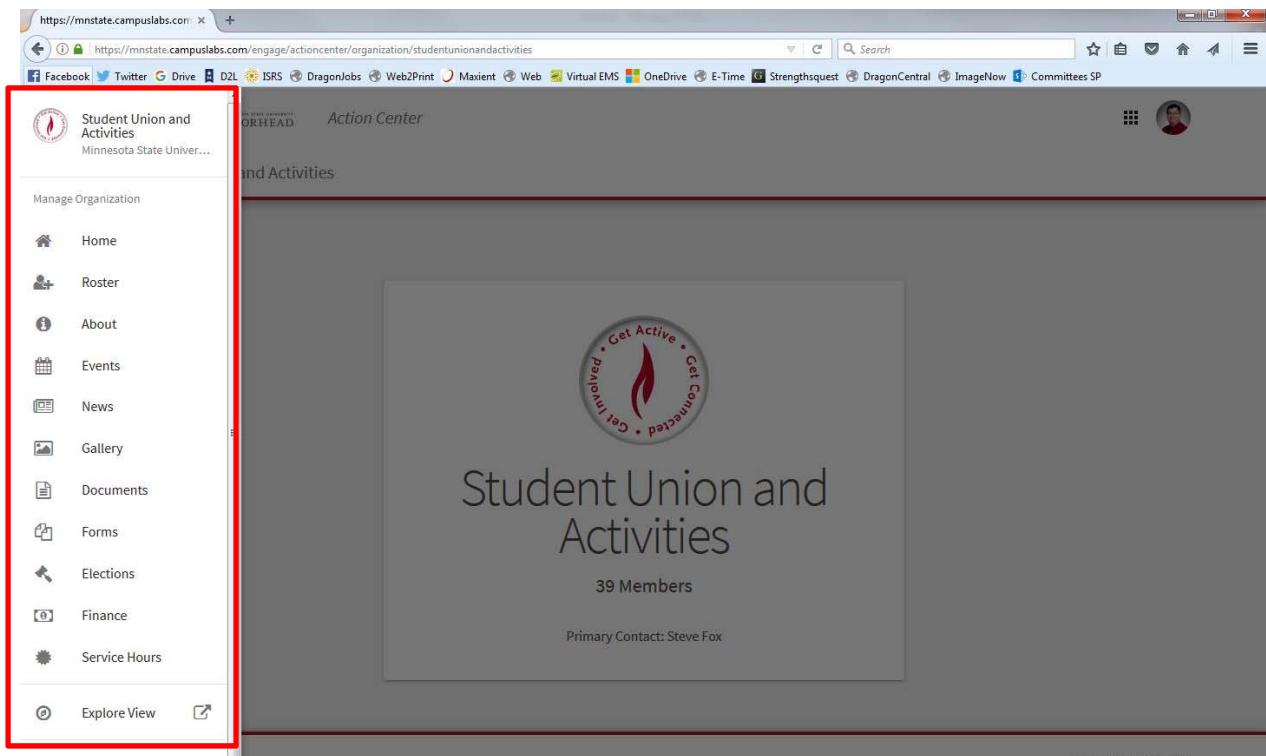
https://mnstate.campuslabs.com ×

https://mnstate.campuslabs.com/engage/actioncenter/organization/studentunionandactivities

Search

Facebook Twitter Drive D2L ISRS DragonJobs Web2Print Maxient Web Virtual EMS OneDrive E-Time Strengthsquest DragonCentral ImageNow Committees SP

Student Union and Activities
Minnesota State Univer...

ORHEAD Action Center

nd Activities

Manage Organization

Home

Roster

About

Events

News

Gallery

Documents

Forms

Elections

Finance

Service Hours

Explore View

Get Active • Get Connected • Get Involved •

Student Union and Activities

39 Members

Primary Contact: Steve Fox